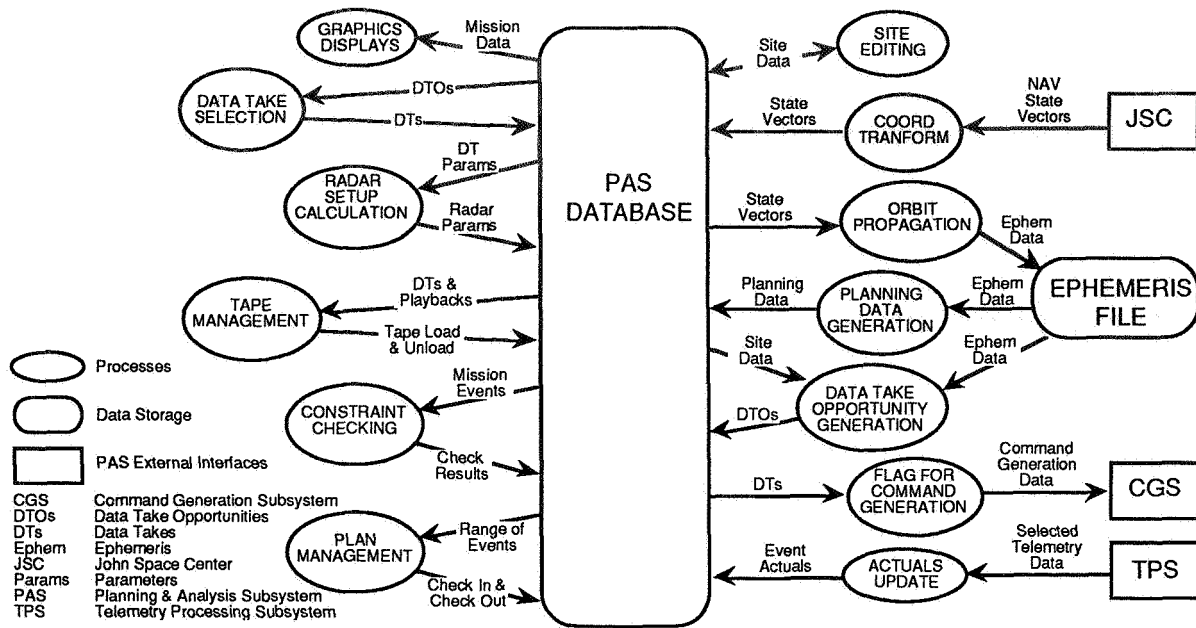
GRAPHICS DISPLAYS

Mission Data

DATA TAKE SELECTION

DTOs

DTs

DT Params

RADAR SETUP CALCULATION

Radar Params

TAPE MANAGEMENT

DTs & Playbacks

Tape Load & Unload

CONSTRAINT CHECKING

Mission Events

Check Results

PLAN MANAGEMENT

Range of Events

Check In & Check Out

PAS DATABASE

Site Data

SITE EDITING

State Vectors

COORD TRANFORM

NAV State Vectors

JSC

State Vectors

ORBIT PROPAGATION

Ephem Data

EPHEMERIS FILE

Planning Data

PLANNING DATA GENERATION

Ephem Data

Site Data

Ephem Data

DATA TAKE OPPORTUNITY GENERATION

DTOs

DTs

FLAG FOR COMMAND GENERATION

Command Generation Data

CGS

Event Actuals

ACTUALS UPDATE

Selected Telemetry Data

TPS

Processes

Data Storage

PAS External Interfaces

| | |
|---|---|
| CGS | Command Generation Subsystem |
| DTOs | Data Take Opportunities |
| DTs | Data Takes |
| Ephem | Ephemeris |
| JSC | John Space Center |
| Params | Parameters |
| PAS | Planning & Analysis Subsystem |
| TPS | Telemetry Processing Subsystem |